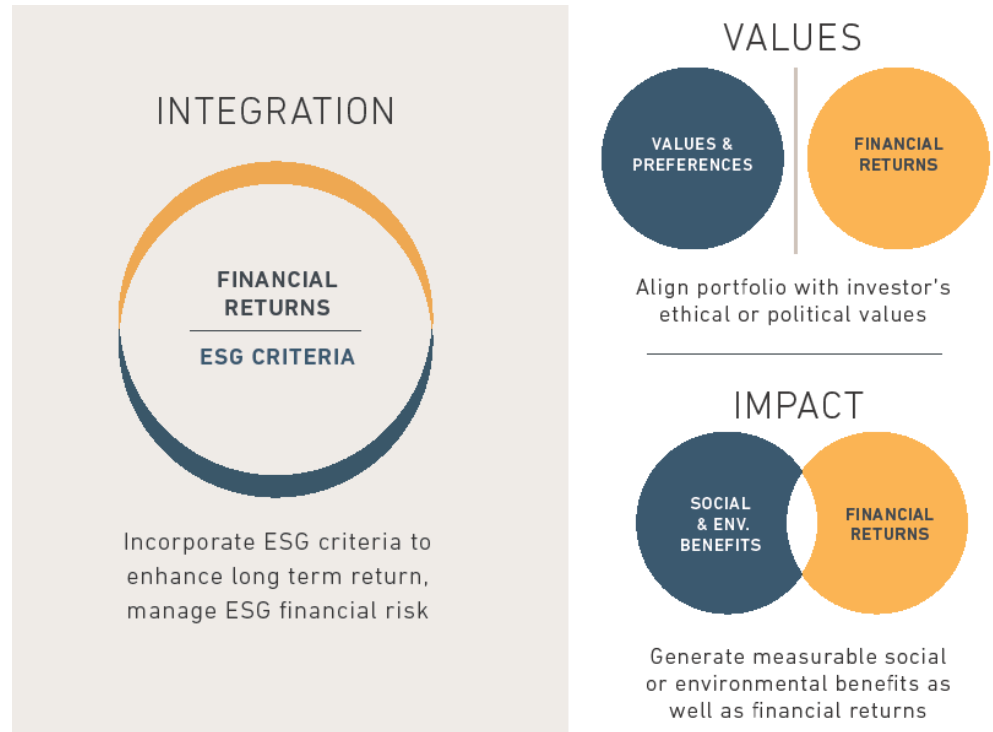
INTEGRATION

FINANCIAL RETURNS

ESG CRITERIA

Incorporate ESG criteria to enhance long term return, manage ESG financial risk

VALUES

VALUES & PREFERENCES

FINANCIAL RETURNS

Align portfolio with investor's ethical or political values

IMPACT

SOCIAL & ENV. BENEFITS

FINANCIAL RETURNS

Generate measurable social or environmental benefits as well as financial returns